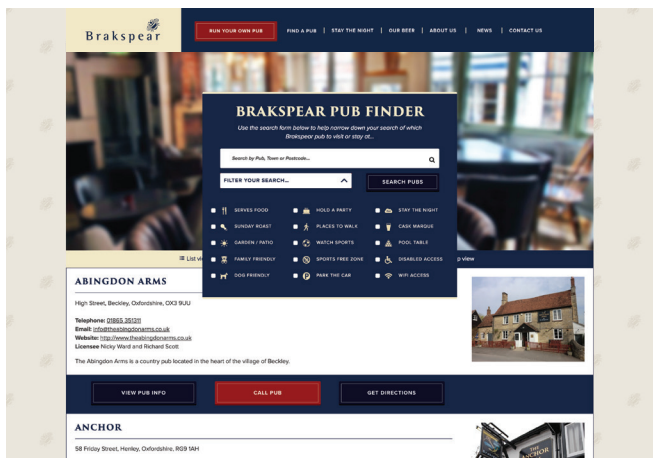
Brakspear

RUN YOUR OWN PUB | FIND A PUB | STAY THE NIGHT | OUR BEER | ABOUT US | NEWS | CONTACT US

BRAKSPEAR PUB FINDER

Use the search form below to help narrow down your search of which Brakspear pub to visit or stay at...

Search by Pub, Town or Postcode...

FILTER YOUR SEARCH...

SEARCH PUBS

SERVES FOOD
HOLD A PARTY
STAY THE NIGHT
SUNDAY ROAST
PLACES TO WALK
CASK MARQUE
GARDEN / PATIO
WATCH SPORTS
POOL TABLE
FAMILY FRIENDLY
SPORTS FREE ZONE
DISABLED ACCESS
DOG FRIENDLY
PARK THE CAR
WIFI ACCESS

List vi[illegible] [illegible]p view

ABINGDON ARMS

High Street, Beckley, Oxfordshire, OX3 9UU

Telephone: 01865 351311
Email: info@theabingdonarms.co.uk
Website: http://www.theabingdonarms.co.uk
Licensee Nicky Ward and Richard Scott

The Abingdon Arms is a country pub located in the heart of the village of Beckley.

VIEW PUB INFO
CALL PUB
GET DIRECTIONS

ANCHOR

58 Friday Street, Henley, Oxfordshire, RG9 1AH